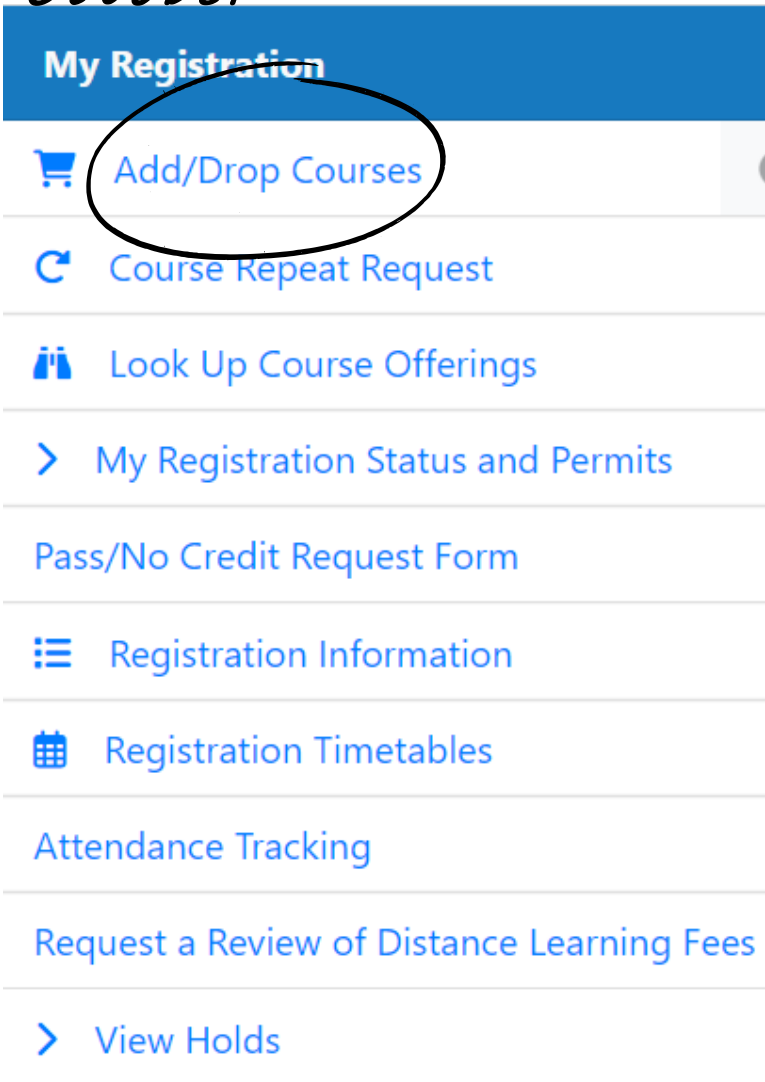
My Registration

Add/Drop Courses

Course Repeat Request

Look Up Course Offerings

My Registration Status and Permits

Pass/No Credit Request Form

Registration Information

Registration Timetables

Attendance Tracking

Request a Review of Distance Learning Fees

View Holds